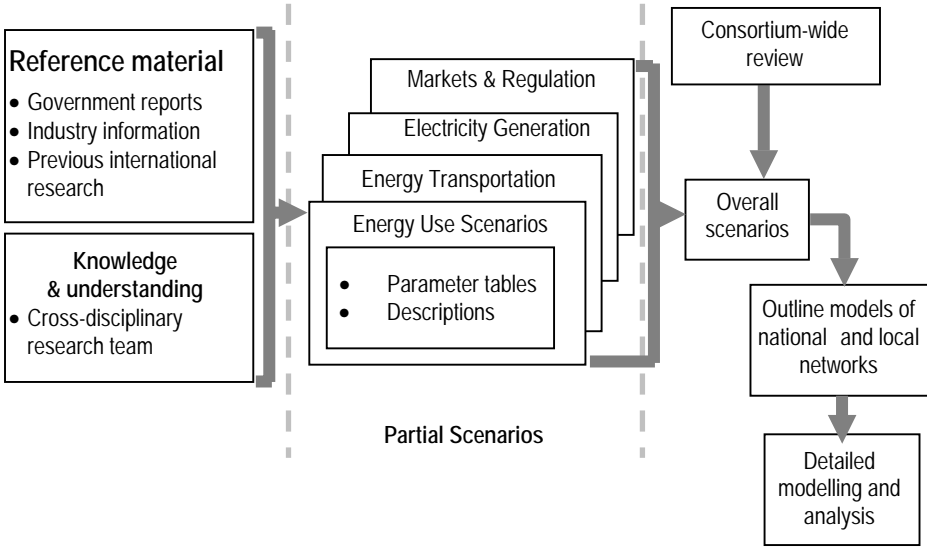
Reference material
• Government reports
• Industry information
• Previous international research

Knowledge & understanding
• Cross-disciplinary research team

Markets & Regulation
Electricity Generation
Energy Transportation
Energy Use Scenarios
• Parameter tables
• Descriptions

Partial Scenarios

Consortium-wide review

Overall scenarios

Outline models of national and local networks

Detailed modelling and analysis